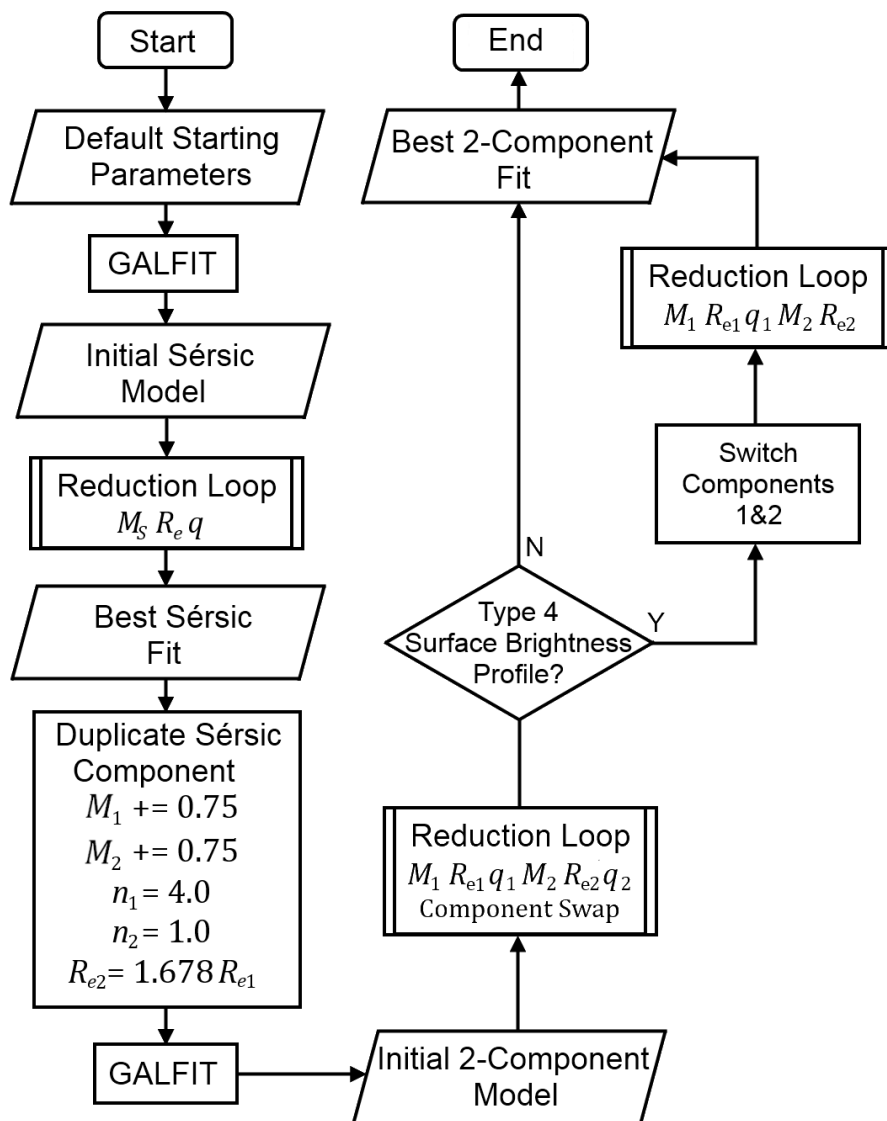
Start

Default Starting Parameters

GALFIT

Initial Sérsic Model

Reduction Loop
$M_S\ R_e\ q$

Best Sérsic Fit

Duplicate Sérsic Component
$M_1$ += 0.75
$M_2$ += 0.75
$n_1 = 4.0$
$n_2 = 1.0$
$R_{e2} = 1.678\, R_{e1}$

GALFIT

Initial 2-Component Model

Reduction Loop
$M_1\ R_{e1}\ q_1\ M_2\ R_{e2}\ q_2$
Component Swap

Type 4 Surface Brightness Profile?

N

Y

Switch Components 1&2

Reduction Loop
$M_1\ R_{e1}\ q_1\ M_2\ R_{e2}$

Best 2-Component Fit

End